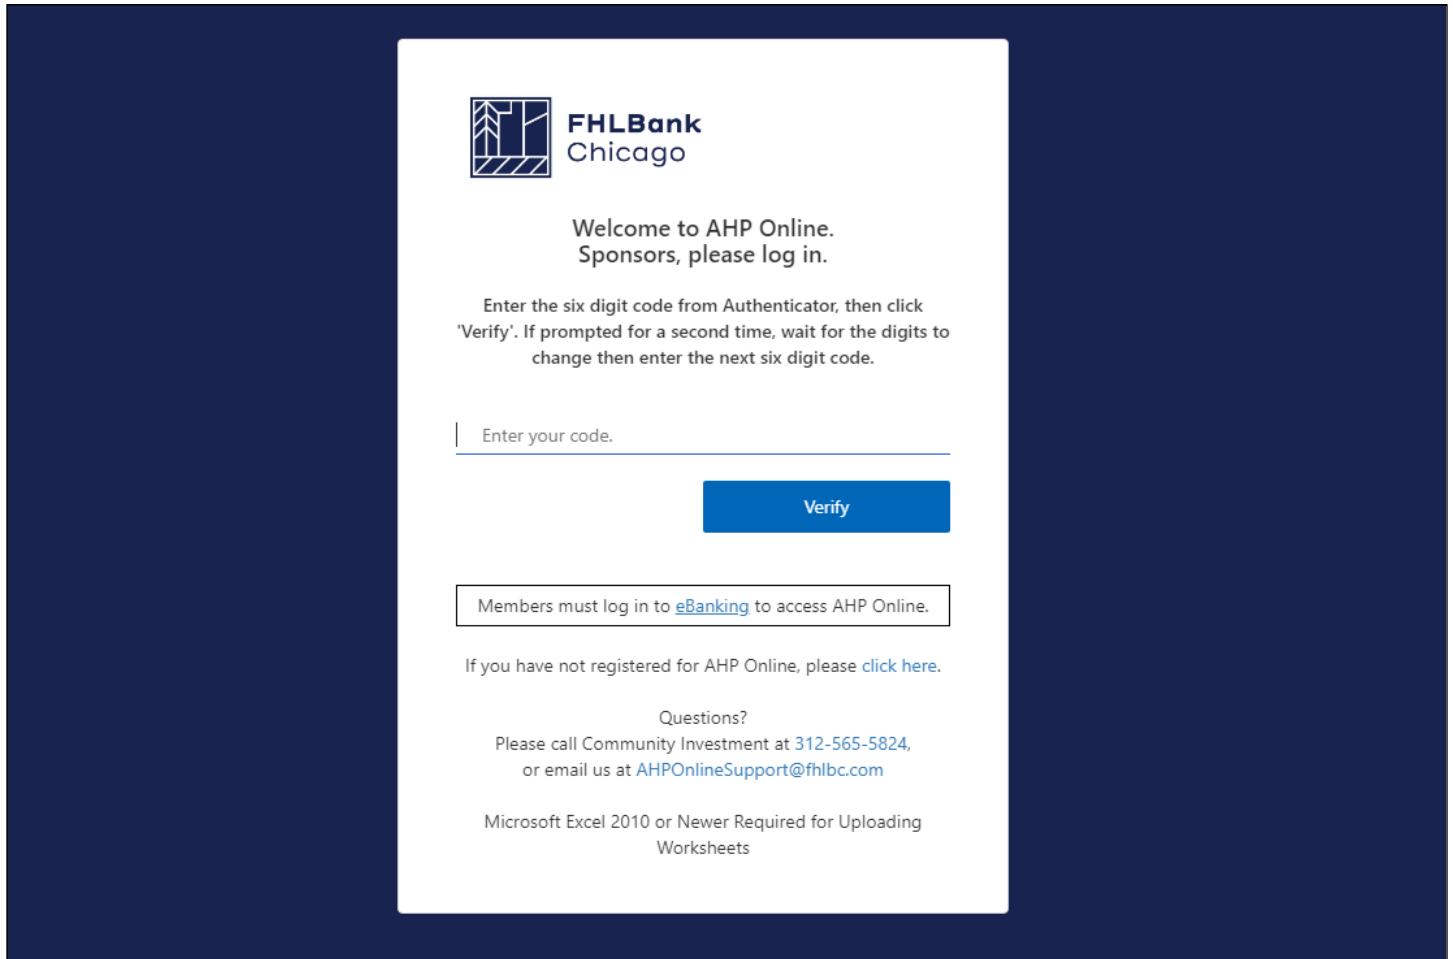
FHLBank
Chicago

Welcome to AHP Online.
Sponsors, please log in.

Enter the six digit code from Authenticator, then click 'Verify'. If prompted for a second time, wait for the digits to change then enter the next six digit code.

Enter your code.

Verify

Members must log in to eBanking to access AHP Online.

If you have not registered for AHP Online, please click here.

Questions?
Please call Community Investment at 312-565-5824,
or email us at AHPOnlineSupport@fhlbc.com

Microsoft Excel 2010 or Newer Required for Uploading Worksheets